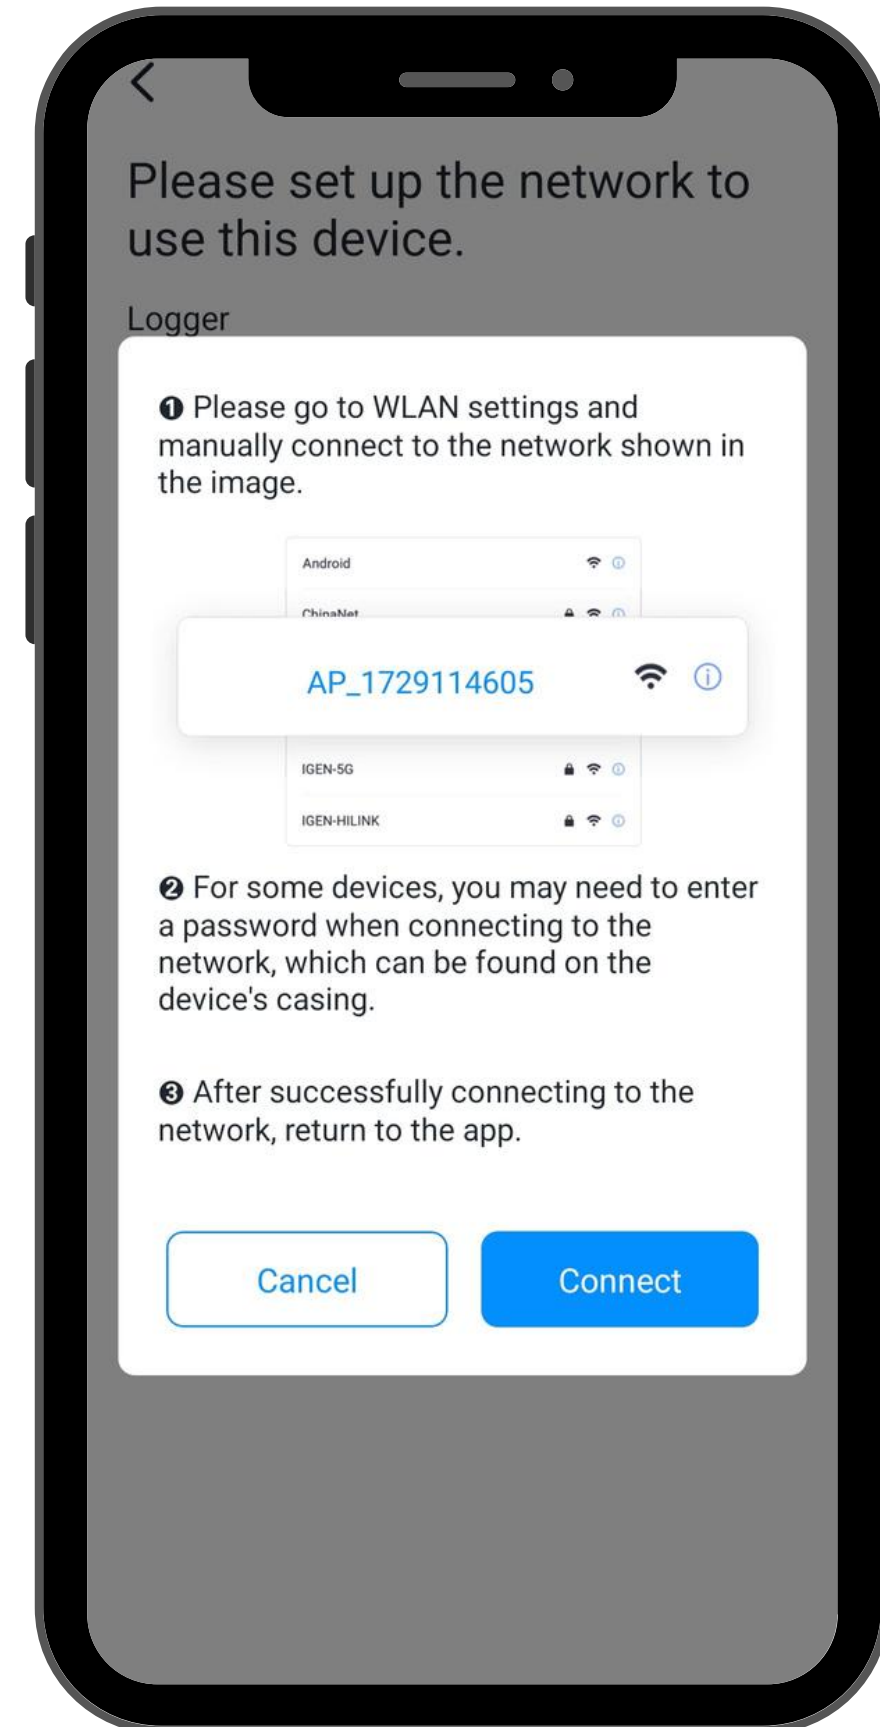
Please set up the network to use this device.

Logger

❶ Please go to WLAN settings and manually connect to the network shown in the image.

Android

ChinaNet

AP_1729114605

IGEN-5G

IGEN-HILINK

❷ For some devices, you may need to enter a password when connecting to the network, which can be found on the device's casing.

❸ After successfully connecting to the network, return to the app.

Cancel

Connect